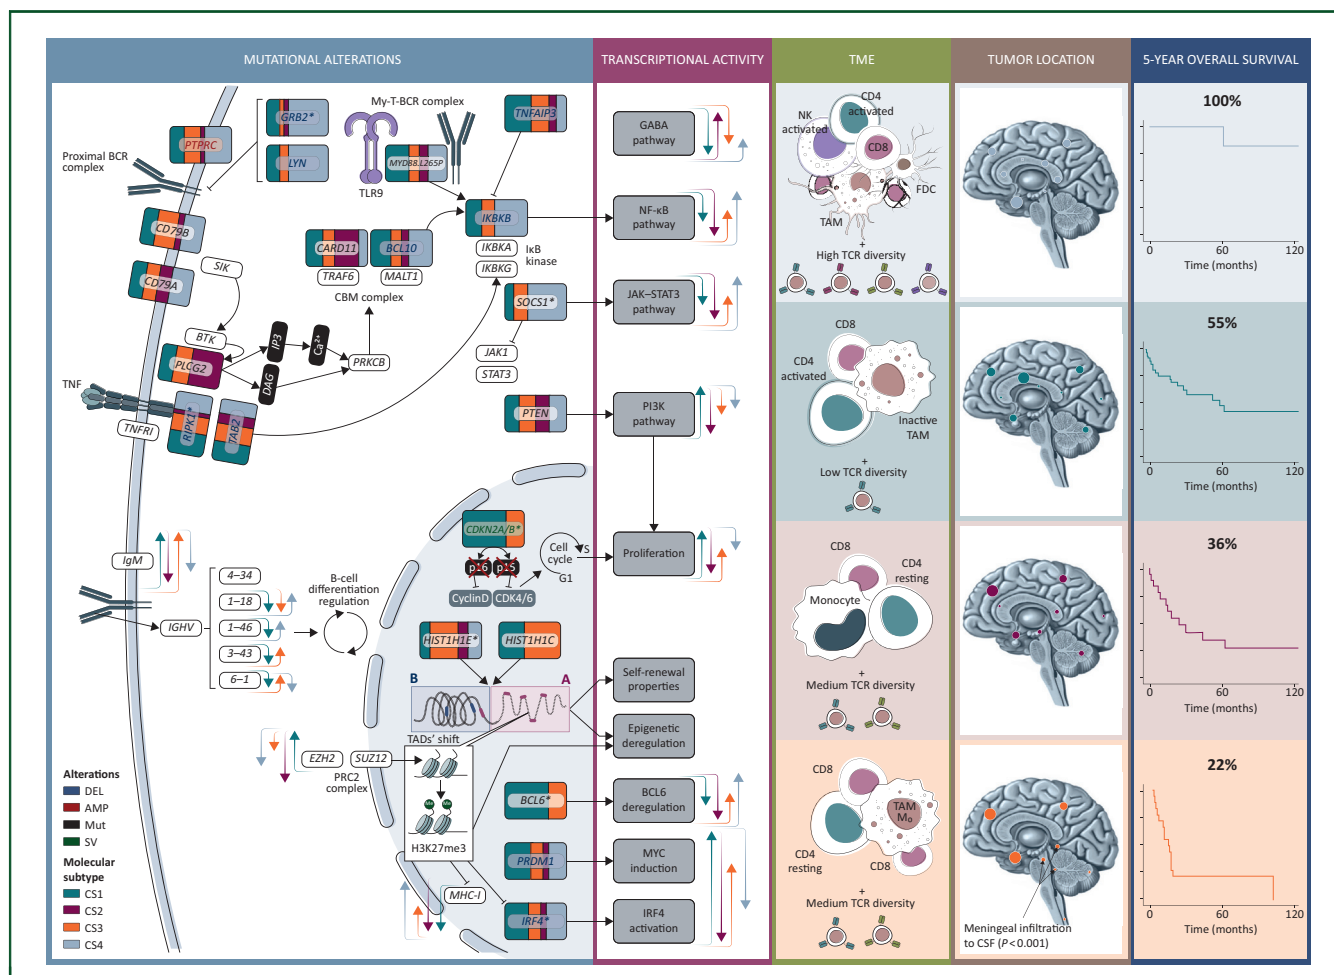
MUTATIONAL ALTERATIONS

TRANSCRIPTIONAL ACTIVITY

TME

TUMOR LOCATION

5-YEAR OVERALL SURVIVAL

PTPRC

GRB2*

LYN

My-T-BCR complex

MYD88.L265P

TLR9

TNFAIP3

Proximal BCR complex

CD79B

CD79A

SIK

BTK

PLCG2

IP3

Ca2+

DAG

PRKCB

CARD11

BCL10

TRAF6

MALT1

CBM complex

IKBKB

IKBKA

IKBKG

IκB kinase

SOCS1*

JAK1

STAT3

PTEN

TNF

TNFRI

RIPK1*

TAB2

GABA pathway

NF-κB pathway

JAK–STAT3 pathway

PI3K pathway

Proliferation

Self-renewal properties

Epigenetic deregulation

BCL6 deregulation

MYC induction

IRF4 activation

IgM

IGHV

4–34

1–18

1–46

3–43

6–1

B-cell differentiation regulation

CDKN2A/B*

p16

p15

CyclinD

CDK4/6

Cell cycle

S

G1

HIST1H1E*

HIST1H1C

B

A

TADs' shift

EZH2

SUZ12

PRC2 complex

H3K27me3

MHC-I

BCL6*

PRDM1

IRF4*

Alterations

DEL

AMP

Mut

SV

Molecular subtype

CS1

CS2

CS3

CS4

NK activated

CD4 activated

CD8

FDC

TAM

+ High TCR diversity

CD8

CD4 activated

Inactive TAM

+ Low TCR diversity

CD8

CD4 resting

Monocyte

+ Medium TCR diversity

CD8

TAM M0

CD4 resting

CD8

+ Medium TCR diversity

Meningeal infiltration to CSF ($P<0.001$)

100%

0 60 120

Time (months)

55%

0 60 120

Time (months)

36%

0 60 120

Time (months)

22%

0 60 120

Time (months)